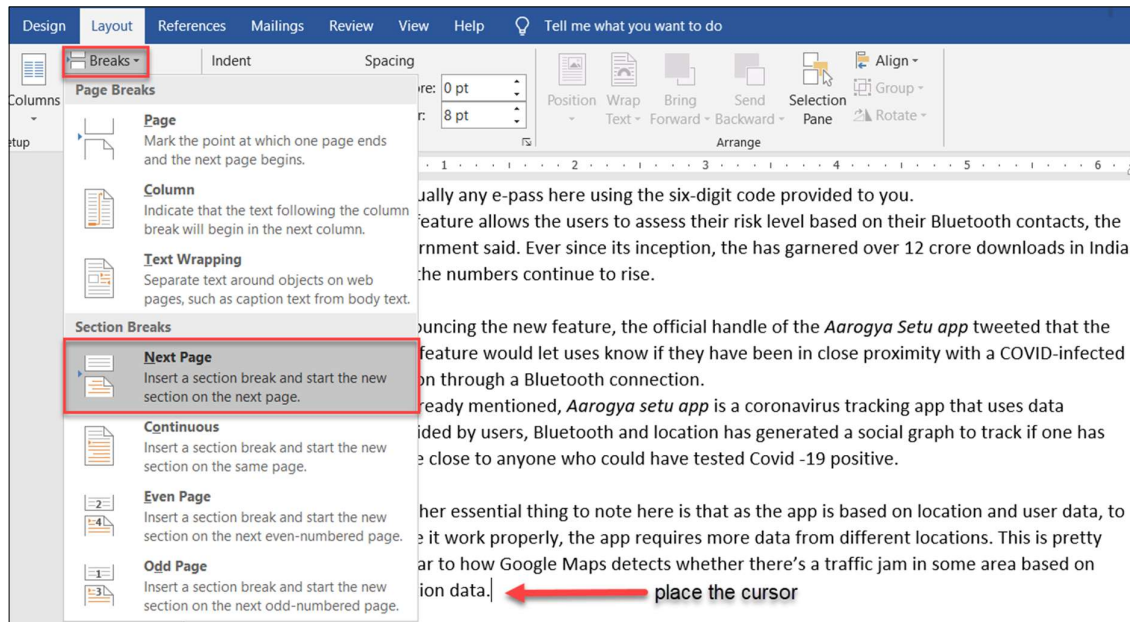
Design Layout References Mailings Review View Help Tell me what you want to do

Columns
etup

Breaks
Indent
Spacing
ore: 0 pt
r: 8 pt

Position
Wrap Text
Bring Forward
Send Backward
Selection Pane
Align
Group
Rotate
Arrange

Page Breaks

Page
Mark the point at which one page ends and the next page begins.

Column
Indicate that the text following the column break will begin in the next column.

Text Wrapping
Separate text around objects on web pages, such as caption text from body text.

Section Breaks

Next Page
Insert a section break and start the new section on the next page.

Continuous
Insert a section break and start the new section on the same page.

Even Page
Insert a section break and start the new section on the next even-numbered page.

Odd Page
Insert a section break and start the new section on the next odd-numbered page.

1 2 3 4 5 6

ually any e-pass here using the six-digit code provided to you.
feature allows the users to assess their risk level based on their Bluetooth contacts, the rnment said. Ever since its inception, the has garnered over 12 crore downloads in India the numbers continue to rise.

ouncing the new feature, the official handle of the *Aarogya Setu app* tweeted that the feature would let uses know if they have been in close proximity with a COVID-infected on through a Bluetooth connection.
ready mentioned, *Aarogya setu app* is a coronavirus tracking app that uses data ided by users, Bluetooth and location has generated a social graph to track if one has e close to anyone who could have tested Covid -19 positive.

her essential thing to note here is that as the app is based on location and user data, to e it work properly, the app requires more data from different locations. This is pretty ar to how Google Maps detects whether there's a traffic jam in some area based on ion data.

place the cursor